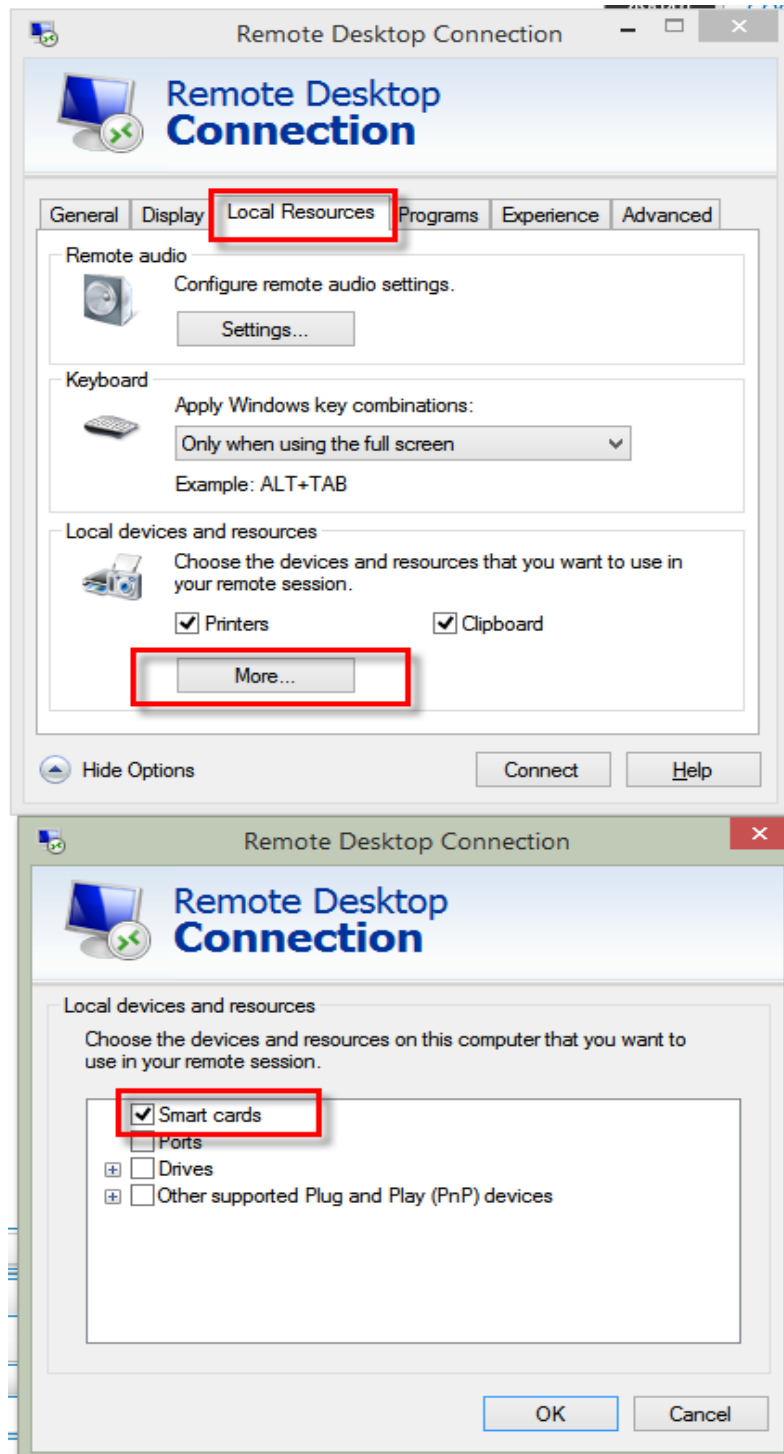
Remote Desktop Connection

Remote Desktop
Connection

General | Display | Local Resources | Programs | Experience | Advanced

Remote audio
Configure remote audio settings.
Settings...

Keyboard
Apply Windows key combinations:
Only when using the full screen
Example: ALT+TAB

Local devices and resources
Choose the devices and resources that you want to use in your remote session.
Printers
Clipboard
More...

Hide Options
Connect
Help

Remote Desktop Connection

Remote Desktop
Connection

Local devices and resources
Choose the devices and resources on this computer that you want to use in your remote session.

Smart cards
Ports
Drives
Other supported Plug and Play (PnP) devices

OK
Cancel